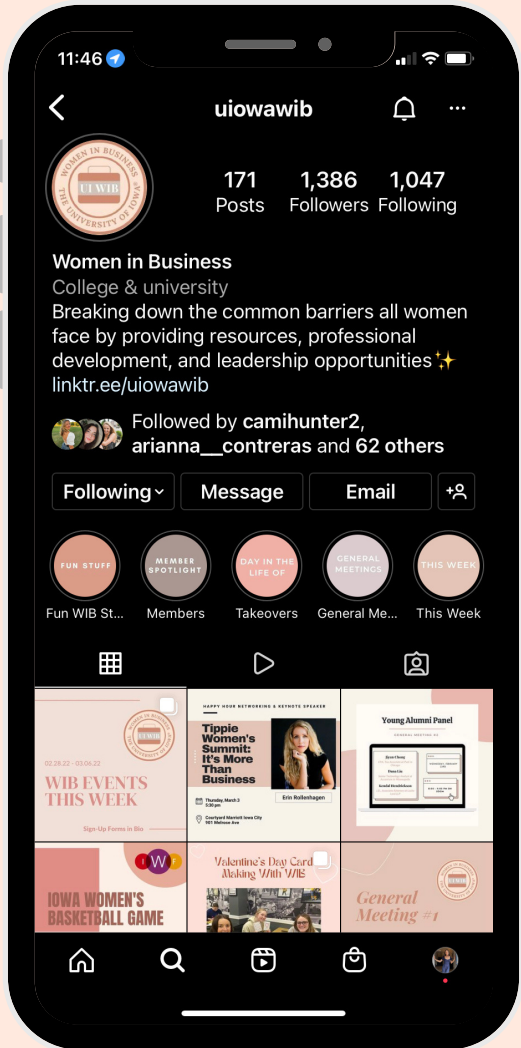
11:46

uiowawib

WOMEN IN BUSINESS
UI WIB
THE UNIVERSITY OF IOWA

171 Posts
1,386 Followers
1,047 Following

Women in Business
College & university
Breaking down the common barriers all women face by providing resources, professional development, and leadership opportunities✨
linktr.ee/uiowawib

Followed by camihunter2, arianna__contreras and 62 others

Following
Message
Email

FUN STUFF
Fun WIB St...
MEMBER SPOTLIGHT
Members
DAY IN THE LIFE OF
Takeovers
GENERAL MEETINGS
General Me...
THIS WEEK
This Week

02.28.22 - 03.04.22
WIB EVENTS THIS WEEK
Sign-Up Forms in Bio

HAPPY HOUR NETWORKING & KEYNOTE SPEAKER
Tippie Women's Summit: It's More Than Business
Thursday, March 3
5:30 pm
Courtyard Marriott Iowa City
901 Melrose Ave
Erin Rollenhagen

Young Alumni Panel
GENERAL MEETING #4

IOWA WOMEN'S BASKETBALL GAME

Valentine's Day Card Making With WIB

General Meeting #1